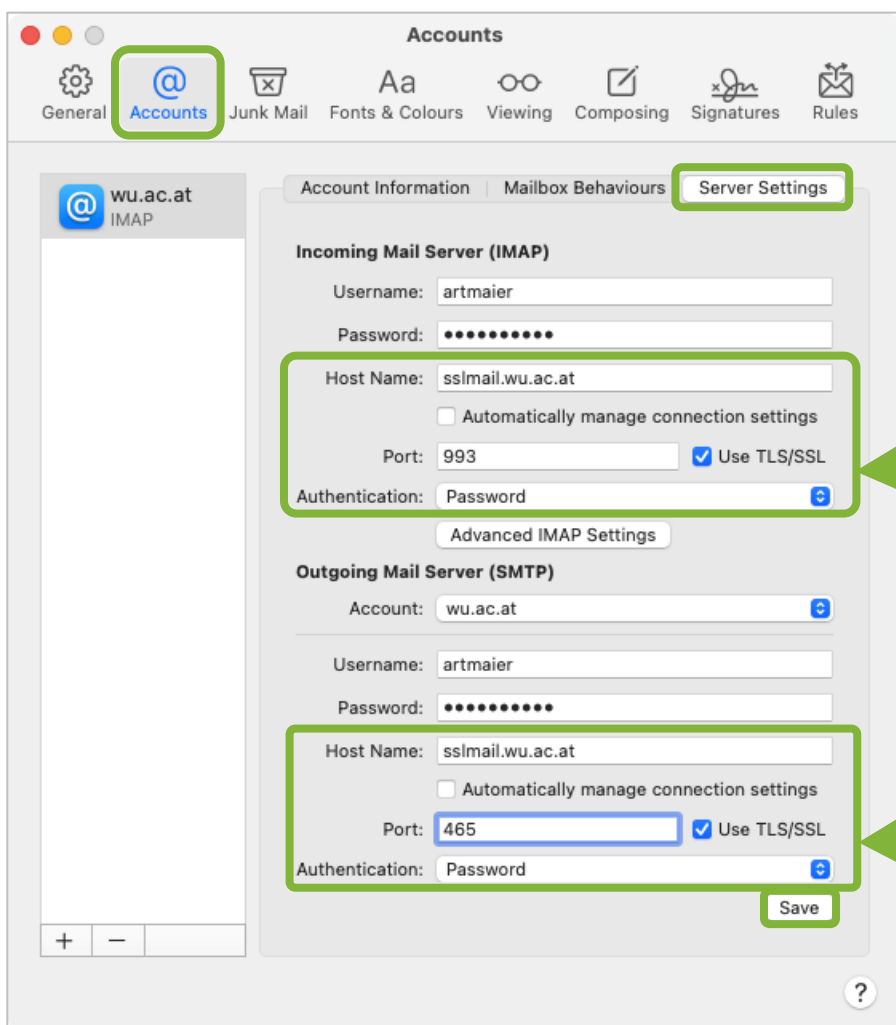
Accounts

General Accounts Junk Mail Fonts & Colours Viewing Composing Signatures Rules

wu.ac.at
IMAP

Account Information | Mailbox Behaviours | Server Settings

Incoming Mail Server (IMAP)

Username: artmaier

Password: ••••••••••

Host Name: sslmail.wu.ac.at

Automatically manage connection settings

Port: 993 Use TLS/SSL

Authentication: Password

Advanced IMAP Settings

Outgoing Mail Server (SMTP)

Account: wu.ac.at

Username: artmaier

Password: ••••••••••

Host Name: sslmail.wu.ac.at

Automatically manage connection settings

Port: 465 Use TLS/SSL

Authentication: Password

Save

+ −

?